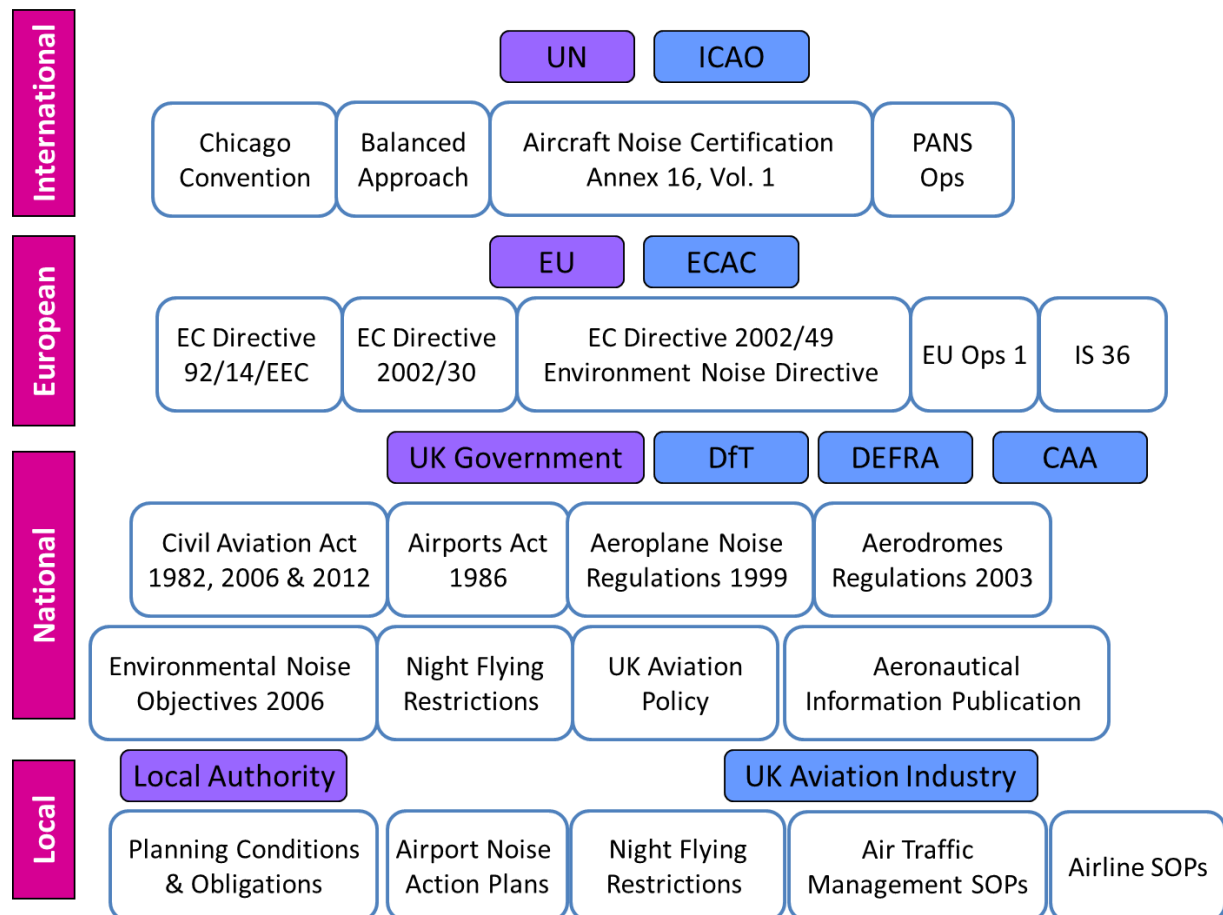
International

UN ICAO

Chicago Convention

Balanced Approach

Aircraft Noise Certification Annex 16, Vol. 1

PANS Ops

European

EU ECAC

EC Directive 92/14/EEC

EC Directive 2002/30

EC Directive 2002/49 Environment Noise Directive

EU Ops 1

IS 36

National

UK Government DfT DEFRA CAA

Civil Aviation Act 1982, 2006 & 2012

Airports Act 1986

Aeroplane Noise Regulations 1999

Aerodromes Regulations 2003

Environmental Noise Objectives 2006

Night Flying Restrictions

UK Aviation Policy

Aeronautical Information Publication

Local

Local Authority

UK Aviation Industry

Planning Conditions & Obligations

Airport Noise Action Plans

Night Flying Restrictions

Air Traffic Management SOPs

Airline SOPs